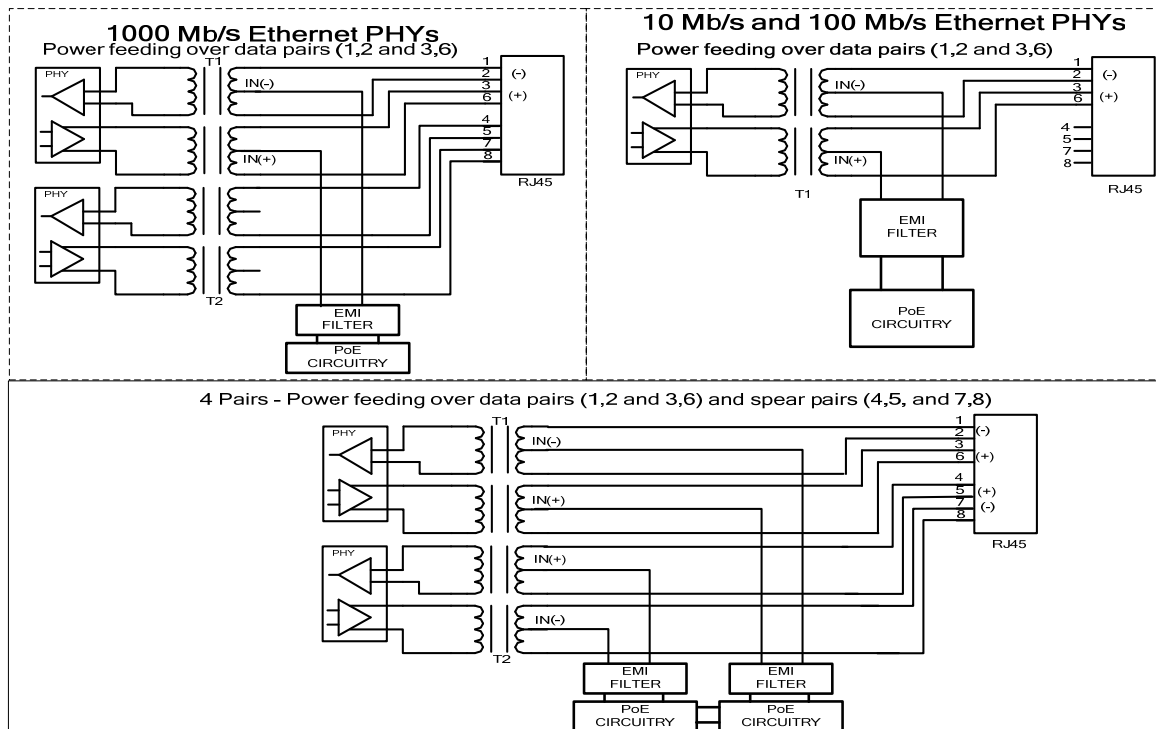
1000 Mb/s Ethernet PHYs
Power feeding over data pairs (1,2 and 3,6)

PHY
T1
IN(-)
IN(+)
PHY
T2
1
2
3
6
4
5
7
8
(-)
(+)
RJ45
EMI FILTER
PoE CIRCUITRY

10 Mb/s and 100 Mb/s Ethernet PHYs
Power feeding over data pairs (1,2 and 3,6)

PHY
IN(-)
IN(+)
T1
1
2
3
6
(-)
(+)
4
5
7
8
RJ45
EMI FILTER
PoE CIRCUITRY

4 Pairs - Power feeding over data pairs (1,2 and 3,6) and spear pairs (4,5, and 7,8)

PHY
T1
IN(-)
IN(+)
PHY
IN(+)
IN(-)
T2
1
2
3
6
4
5
7
8
(-)
(+)
(+)
(-)
RJ45
EMI FILTER
EMI FILTER
PoE CIRCUITRY
PoE CIRCUITRY